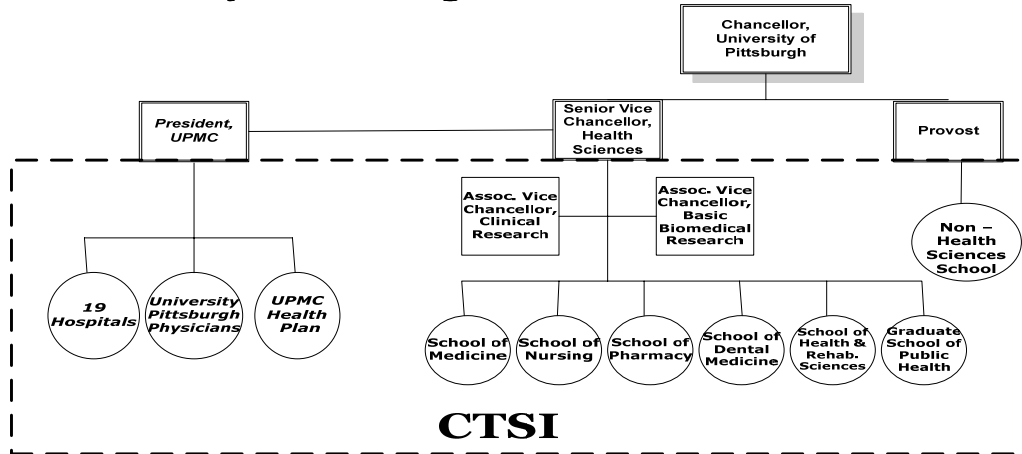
Chancellor, University of Pittsburgh

President, UPMC

Senior Vice Chancellor, Health Sciences

Provost

Assoc. Vice Chancellor, Clinical Research

Assoc. Vice Chancellor, Basic Biomedical Research

Non – Health Sciences School

19 Hospitals

University Pittsburgh Physicians

UPMC Health Plan

School of Medicine

School of Nursing

School of Pharmacy

School of Dental Medicine

School of Health & Rehab. Sciences

Graduate School of Public Health

CTSI